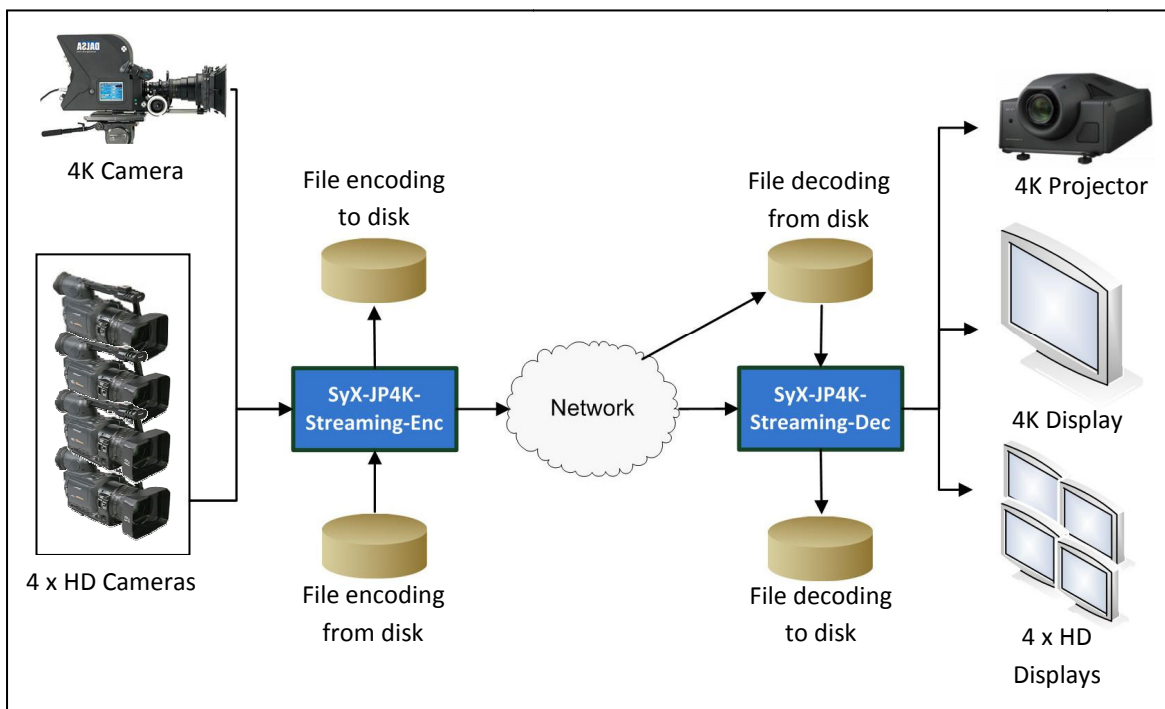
DALSA

4K Camera

4 x HD Cameras

File encoding to disk

SyX-JP4K-Streaming-Enc

File encoding from disk

Network

File decoding from disk

SyX-JP4K-Streaming-Dec

File decoding to disk

4K Projector

4K Display

4 x HD Displays